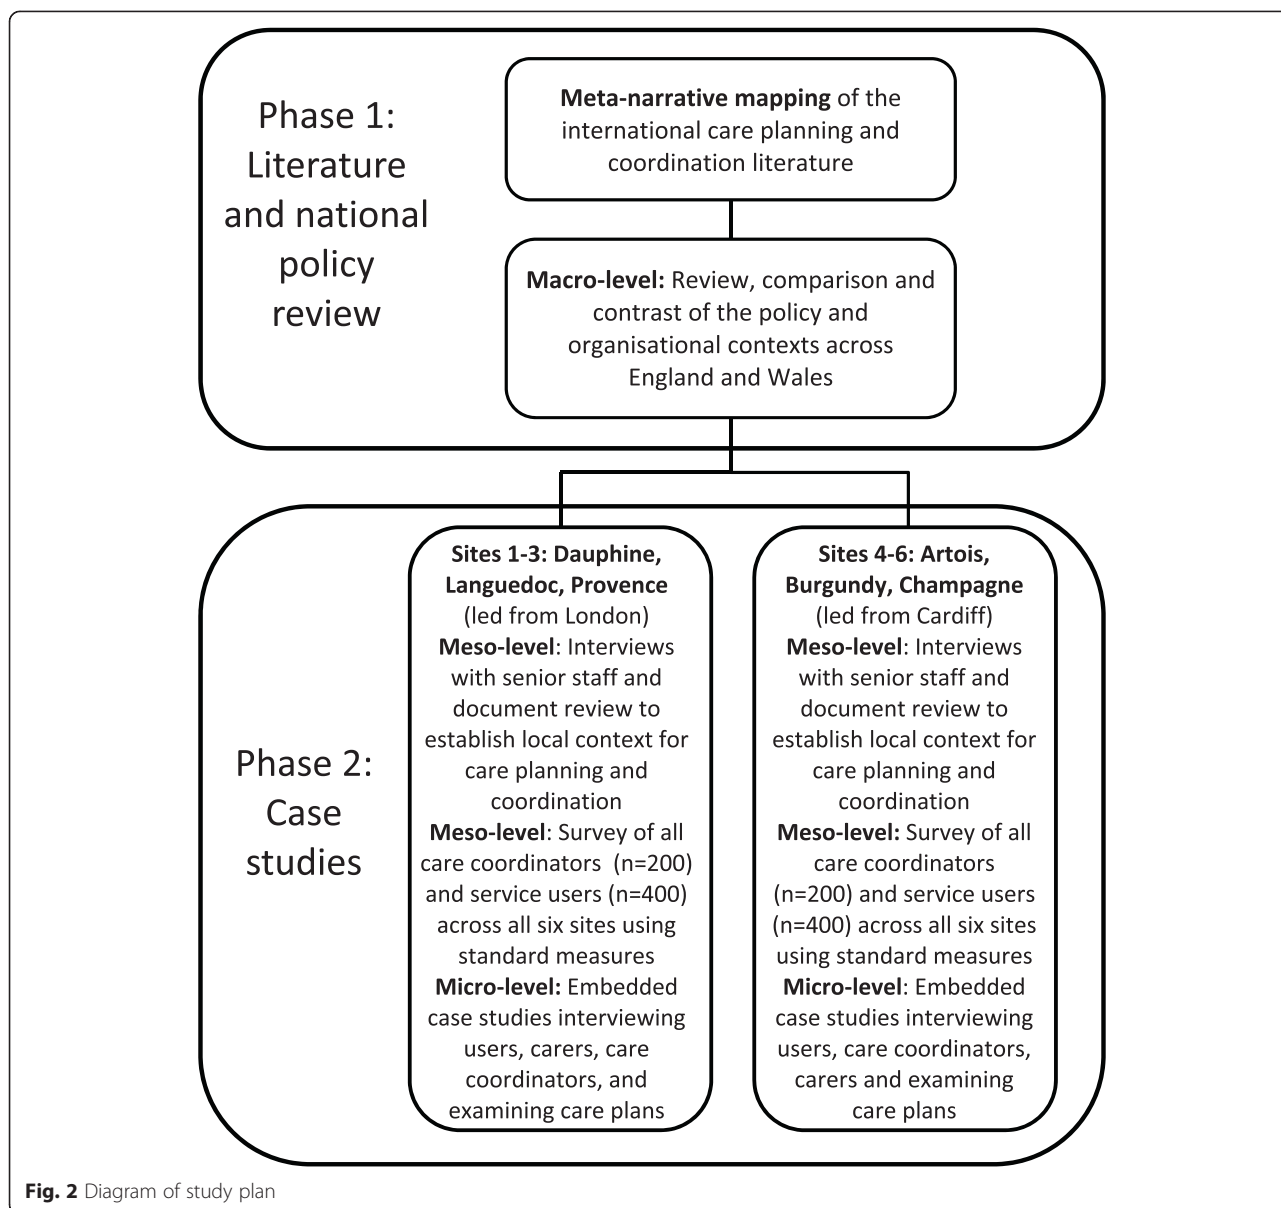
Phase 1: Literature and national policy review

Meta-narrative mapping of the international care planning and coordination literature

Macro-level: Review, comparison and contrast of the policy and organisational contexts across England and Wales

Phase 2: Case studies

Sites 1-3: Dauphine, Languedoc, Provence (led from London)
Meso-level: Interviews with senior staff and document review to establish local context for care planning and coordination
Meso-level: Survey of all care coordinators (n=200) and service users (n=400) across all six sites using standard measures
Micro-level: Embedded case studies interviewing users, carers, care coordinators, and examining care plans

Sites 4-6: Artois, Burgundy, Champagne (led from Cardiff)
Meso-level: Interviews with senior staff and document review to establish local context for care planning and coordination
Meso-level: Survey of all care coordinators (n=200) and service users (n=400) across all six sites using standard measures
Micro-level: Embedded case studies interviewing users, care coordinators, carers and examining care plans

Fig. 2 Diagram of study plan